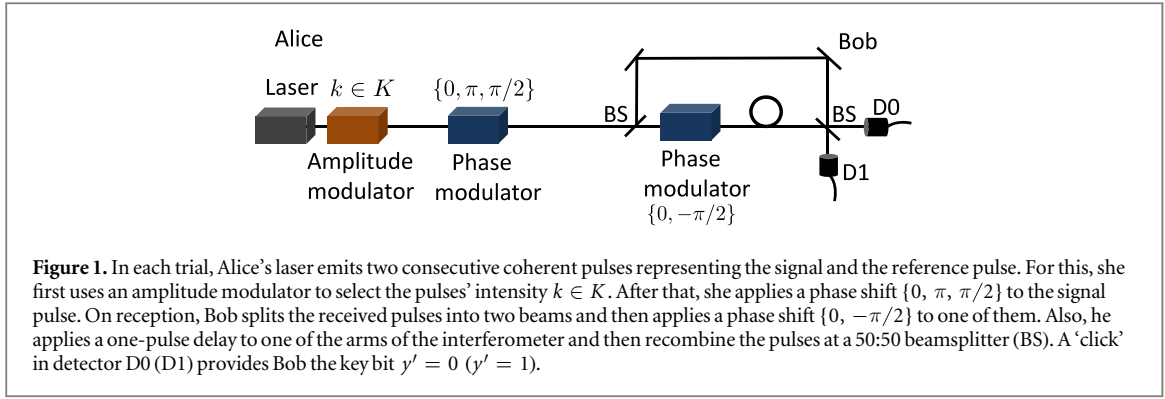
Alice

Bob

Laser $k \in K$

$\{0, \pi, \pi/2\}$

BS

BS

D0

D1

Amplitude modulator

Phase modulator

Phase modulator

$\{0, -\pi/2\}$

**Figure 1.** In each trial, Alice's laser emits two consecutive coherent pulses representing the signal and the reference pulse. For this, she first uses an amplitude modulator to select the pulses' intensity $k \in K$. After that, she applies a phase shift $\{0,\ \pi,\ \pi/2\}$ to the signal pulse. On reception, Bob splits the received pulses into two beams and then applies a phase shift $\{0,\ -\pi/2\}$ to one of them. Also, he applies a one-pulse delay to one of the arms of the interferometer and then recombine the pulses at a 50:50 beamsplitter (BS). A 'click' in detector D0 (D1) provides Bob the key bit $y' = 0$ ($y' = 1$).